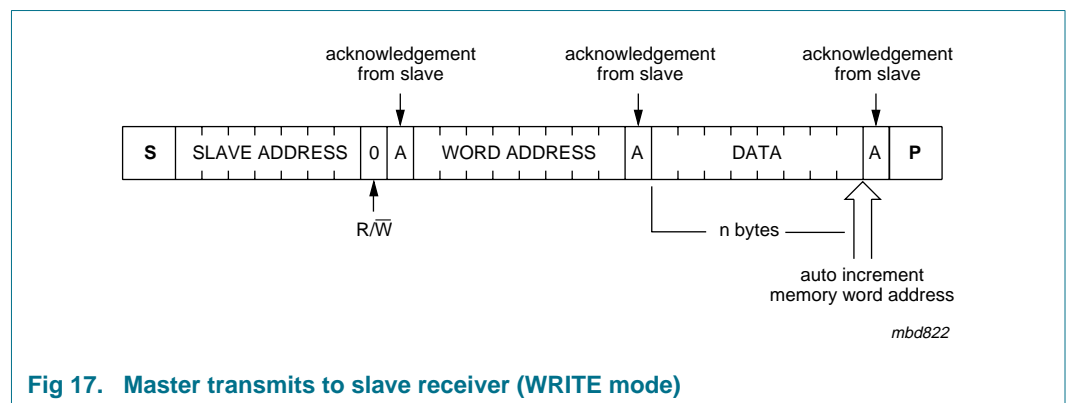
acknowledgement from slave

acknowledgement from slave

acknowledgement from slave

S

SLAVE ADDRESS

0

A

WORD ADDRESS

A

DATA

A

P

$R/\overline{W}$

n bytes

auto increment memory word address

mbd822

Fig 17. Master transmits to slave receiver (WRITE mode)